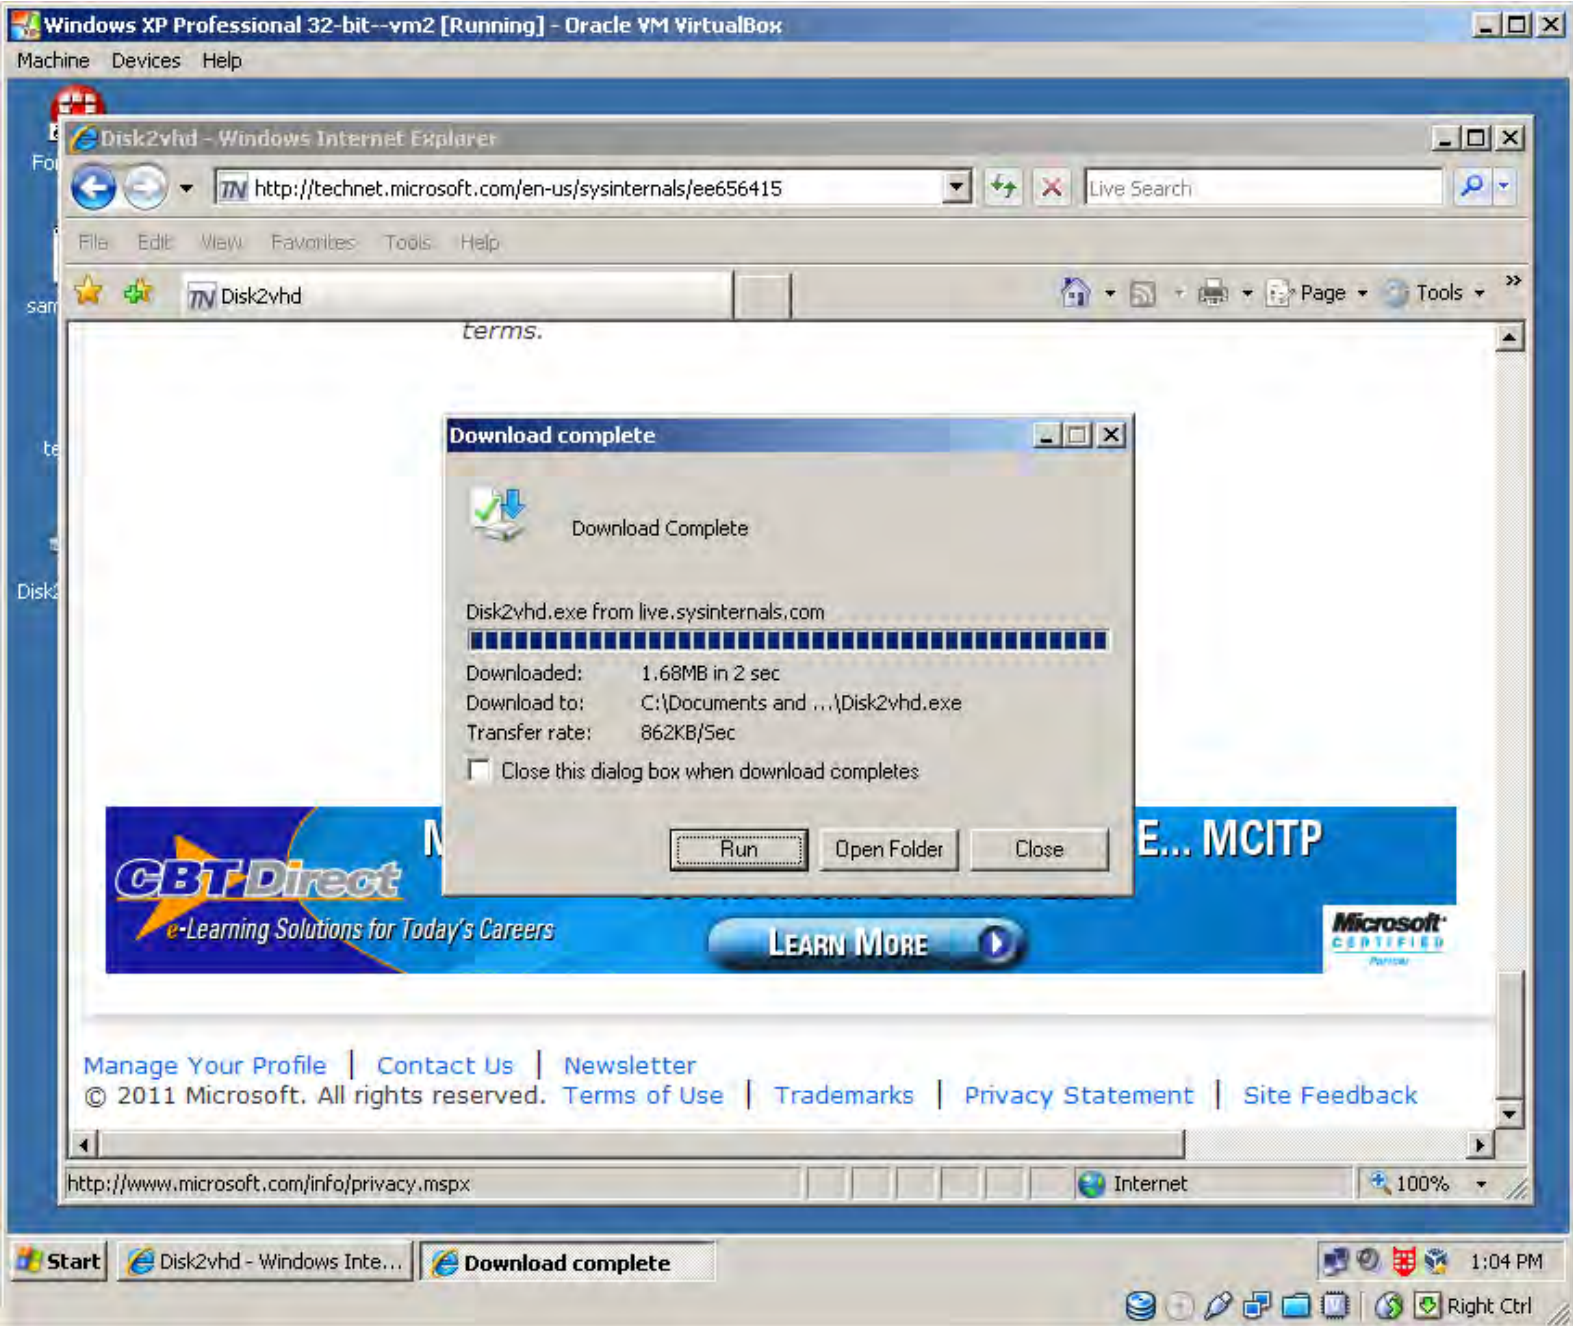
Windows XP Professional 32-bit--vm2 [Running] - Oracle VM VirtualBox

Machine Devices Help

Disk2vhd - Windows Internet Explorer

http://technet.microsoft.com/en-us/sysinternals/ee656415

Live Search

File Edit View Favorites Tools Help

Disk2vhd

Page Tools

terms.

Download complete

Download Complete

Disk2vhd.exe from live.sysinternals.com

Downloaded: 1.68MB in 2 sec
Download to: C:\Documents and ...\Disk2vhd.exe
Transfer rate: 862KB/Sec

Close this dialog box when download completes

Run Open Folder Close

CBT Direct
e-Learning Solutions for Today's Careers

M E... MCITP

LEARN MORE

Microsoft CERTIFIED Partner

Manage Your Profile | Contact Us | Newsletter
© 2011 Microsoft. All rights reserved. Terms of Use | Trademarks | Privacy Statement | Site Feedback

http://www.microsoft.com/info/privacy.mspx

Internet

100%

Start Disk2vhd - Windows Inte... Download complete

1:04 PM

Right Ctrl